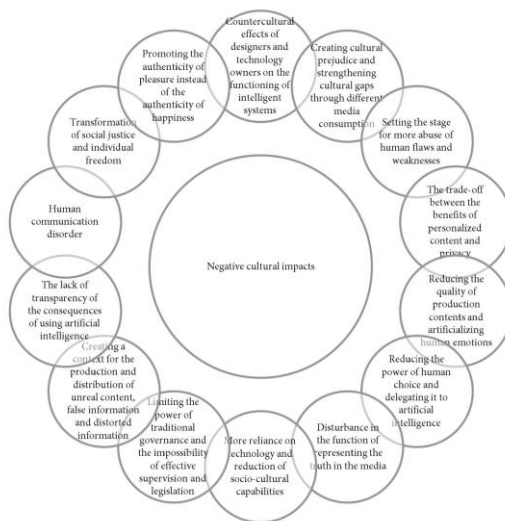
Countercultural effects of designers and technology owners on the functioning of intelligent systems

Creating cultural prejudice and strengthening cultural gaps through different media consumption

Setting the stage for more abuse of human flaws and weaknesses

The trade-off between the benefits of personalized content and privacy

Reducing the quality of production contents and artificializing human emotions

Reducing the power of human choice and delegating it to artificial intelligence

Disturbance in the function of representing the truth in the media

More reliance on technology and reduction of socio-cultural capabilities

Limiting the power of traditional governance and the impossibility of effective supervision and legislation

Creating a context for the production and distribution of unreal content, false information and distorted information

The lack of transparency of the consequences of using artificial intelligence

Human communication disorder

Transformation of social justice and individual freedom

Promoting the authenticity of pleasure instead of the authenticity of happiness

Negative cultural impacts